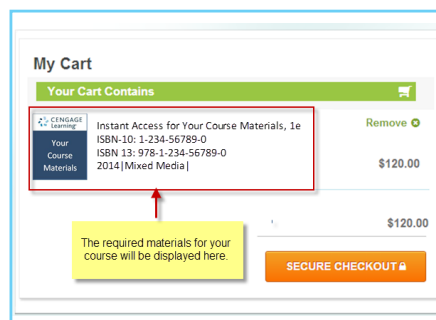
My Cart

Your Cart Contains

CENGAGE Learning

Your Course Materials

Instant Access for Your Course Materials, 1e
ISBN-10: 1-234-56789-0
ISBN 13: 978-1-234-56789-0
2014|Mixed Media|

Remove

$120.00

$120.00

The required materials for your course will be displayed here.

SECURE CHECKOUT